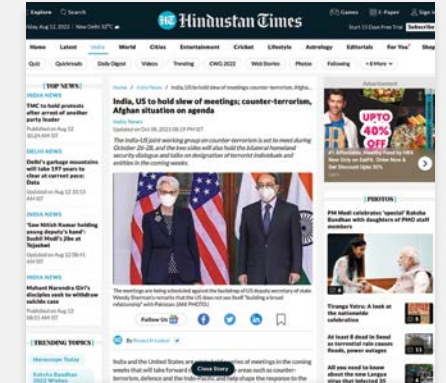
Explore Sign In
Friday, Aug 12, 2022 | New Delhi 32°C
Hindustan Times
Games E-Paper Sign In
Start 15 Days Free Trial Subscribe

Home Latest India World Cities Entertainment Cricket Lifestyle Astrology Editorials For You Shop
Quiz Quickreads Daily Digest Videos Trending CWG 2022 Web Stories Photos Following +8 More

TOP NEWS
INDIA NEWS
TMC to hold protests after arrest of another party leader
Published on Aug 12 05:53 AM IST

DELHI NEWS
Delhi's garbage mountains will take 197 years to clear at current pace: Data
Updated on Aug 12 03:33 AM IST

INDIA NEWS
'Saw Nitish Kumar holding young deputy's hand': Sushil Modi's jibe at Tejashwi
Updated on Aug 12 08:41 AM IST

INDIA NEWS
Mahant Narendra Giri's disciples seek to withdraw suicide case
Published on Aug 12 08:51 AM IST

TRENDING TOPICS
Horoscope Today
Raksha Bandhan 2022 Wishes

Home / India News / India, US to hold slew of meetings; counter-terrorism, Afgha...

India, US to hold slew of meetings; counter-terrorism, Afghan situation on agenda
India News
Updated on Oct 08, 2021 08:19 PM IST

The India-US joint working group on counter-terrorism is set to meet during October 26-28, and the two sides will also hold the bilateral homeland security dialogue and talks on designation of terrorist individuals and entities in the coming weeks.

The meetings are being scheduled against the backdrop of US deputy secretary of state Wendy Sherman's remarks that the US does not see itself "building a broad relationship" with Pakistan. (ANI PHOTO)

Follow Us

By Press Information Bureau

India and the United States are set to hold a series of meetings in the coming weeks that will take forward cooperation in areas such as counter-terrorism, defence and the Indo-Pacific, and help shape the response to the

Close Story

Advertisement
UPTO 40% OFF
#1 Affordable, Ready to Wear Brand
Now Only on BAPL Online Get Additional Flat 40% Off Use Discount Code: 10%

PHOTOS
PM Modi celebrates 'special' Raksha Bandhan with daughters of PMO staff members

Tiranga Yatra: A look at the nationwide celebration

At least 8 dead in Seoul as torrential rain causes floods, power outages

All you need to know about the new Lenovo slims that infected 25